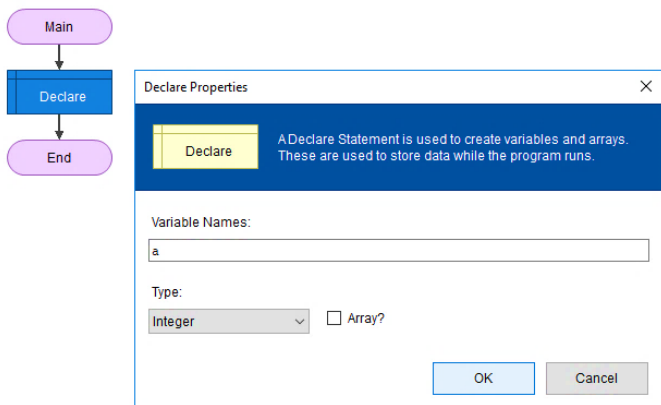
Main

Declare

End

Declare Properties

Declare

A Declare Statement is used to create variables and arrays. These are used to store data while the program runs.

Variable Names:

a

Type:

Integer

Array?

OK

Cancel